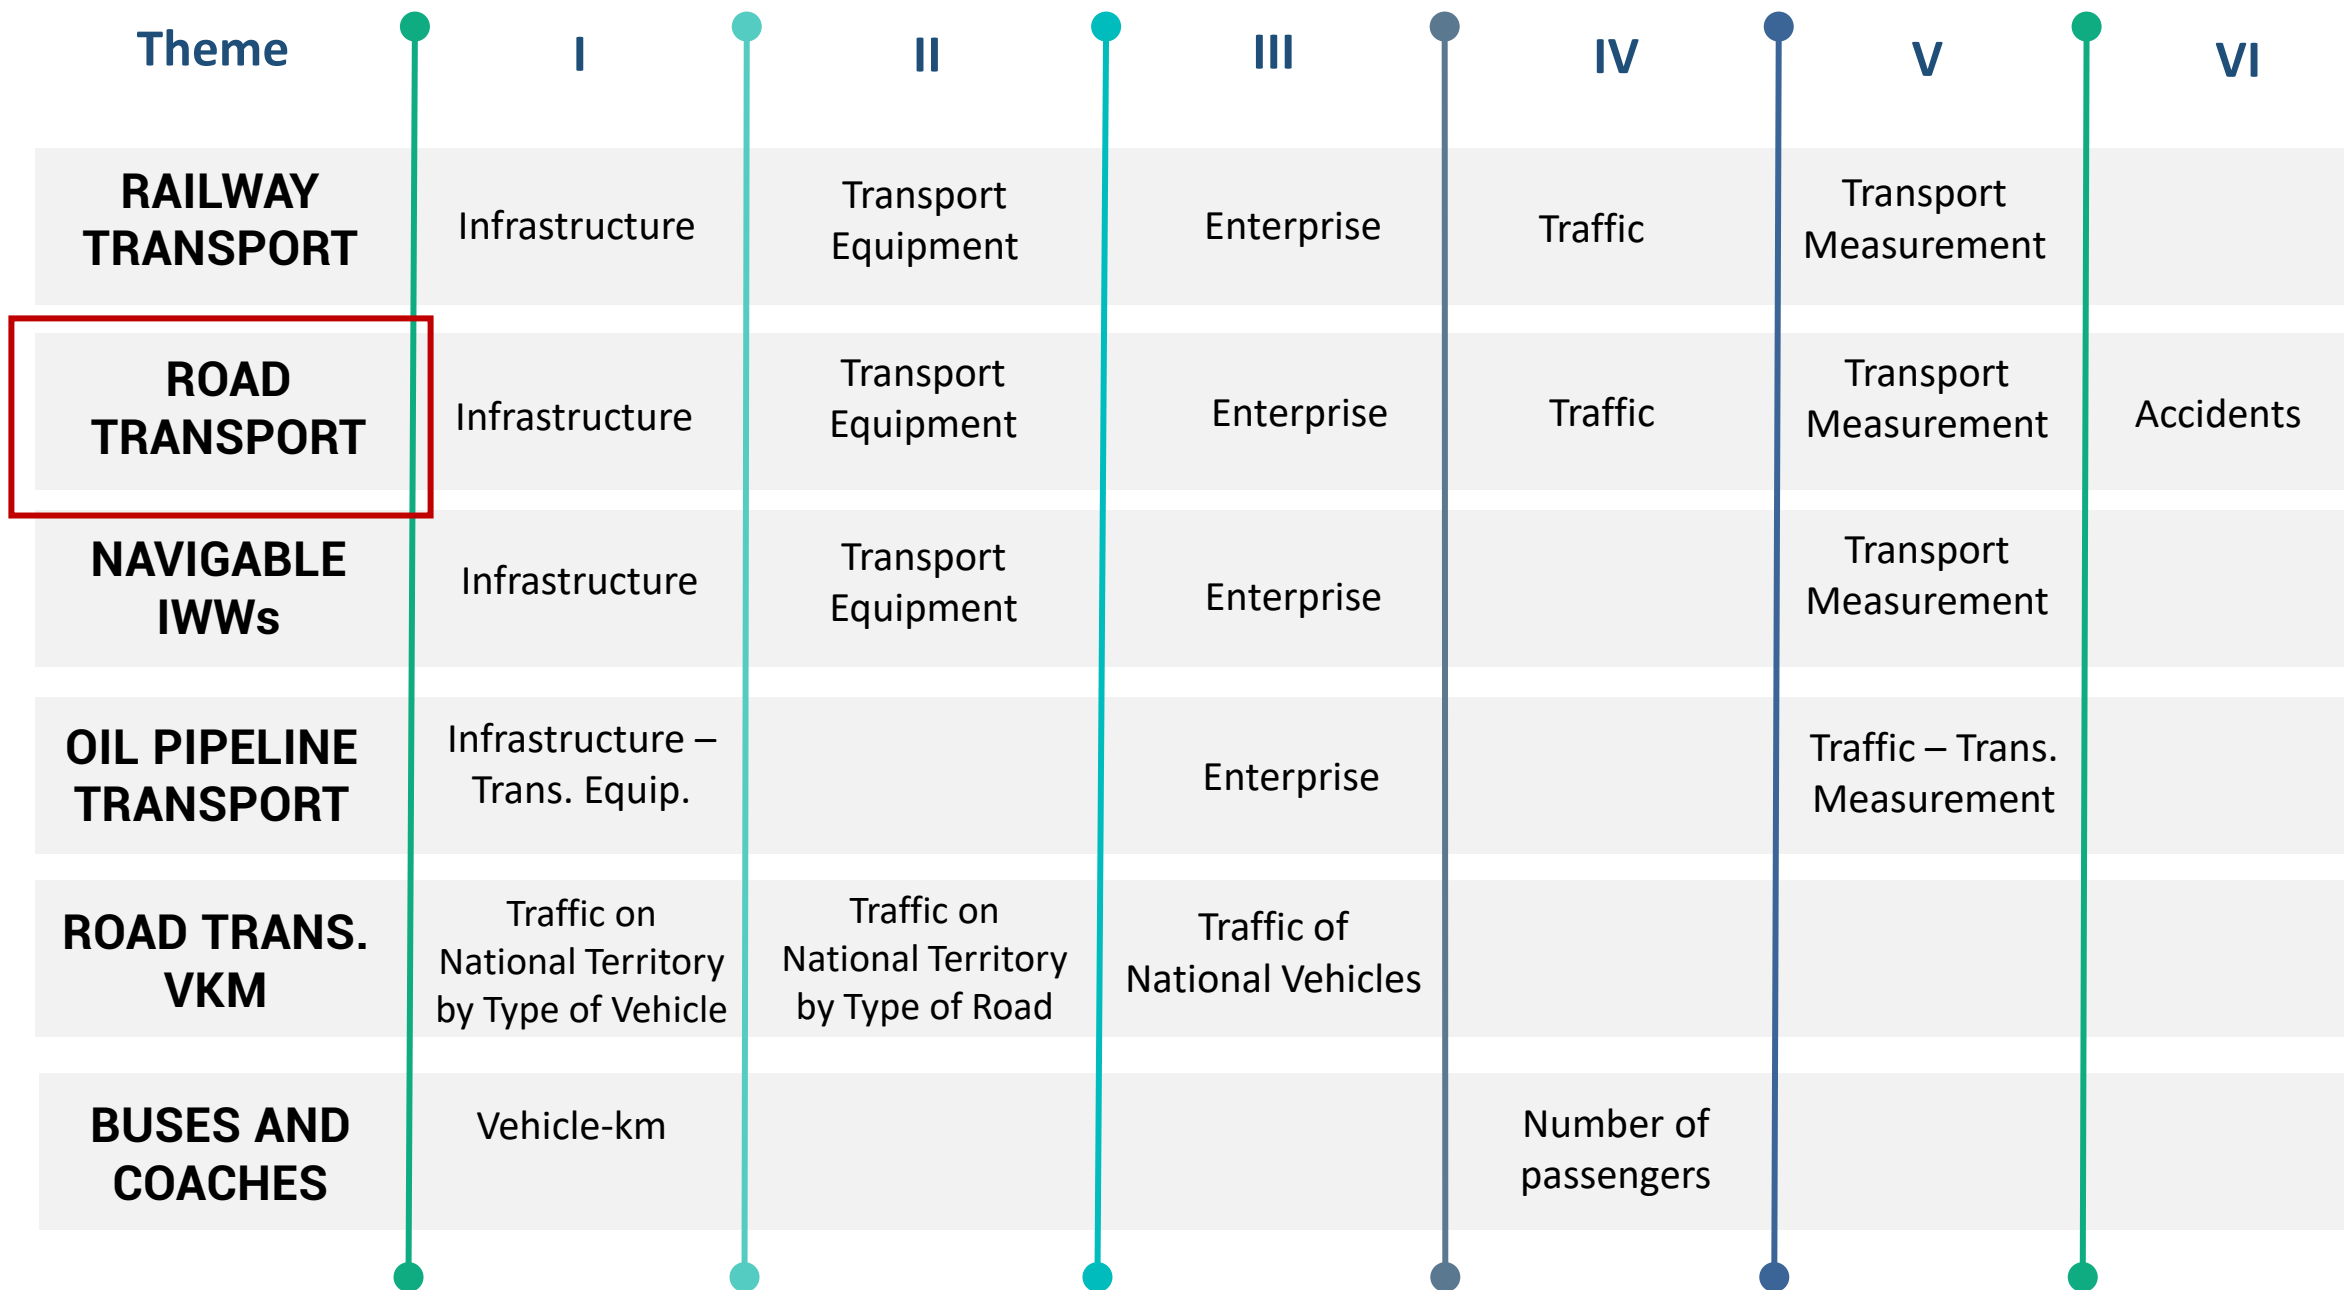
| Theme | I | II | III | IV | V | VI |
|---|---|---|---|---|---|---|
| RAILWAY TRANSPORT | Infrastructure | Transport Equipment | Enterprise | Traffic | Transport Measurement | |
| ROAD TRANSPORT | Infrastructure | Transport Equipment | Enterprise | Traffic | Transport Measurement | Accidents |
| NAVIGABLE IWWs | Infrastructure | Transport Equipment | Enterprise | | Transport Measurement | |
| OIL PIPELINE TRANSPORT | Infrastructure – Trans. Equip. | | Enterprise | | Traffic – Trans. Measurement | |
| ROAD TRANS. VKM | Traffic on National Territory by Type of Vehicle | Traffic on National Territory by Type of Road | Traffic of National Vehicles | | | |
| BUSES AND COACHES | Vehicle-km | | | Number of passengers | | |